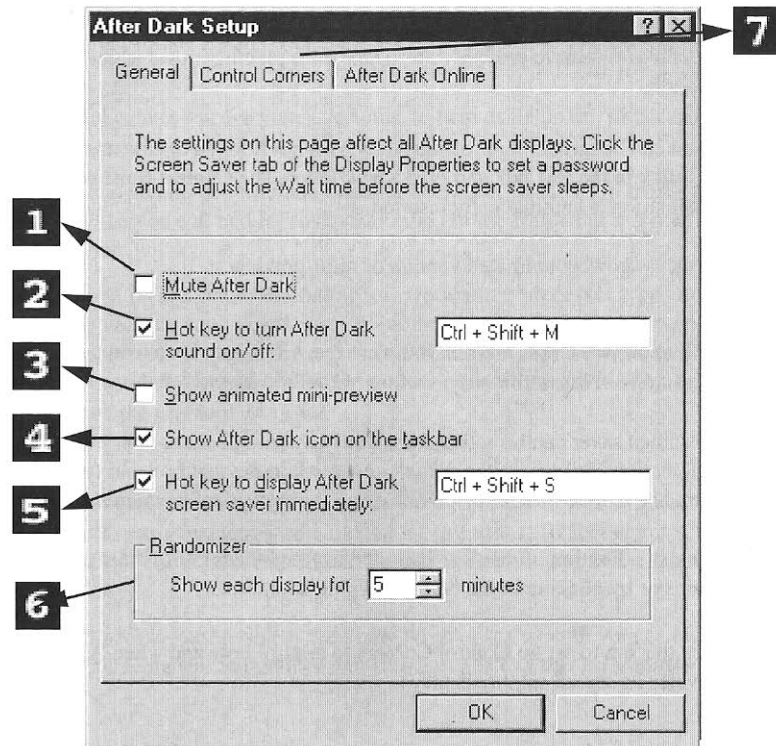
After Dark Setup

?

7

General | Control Corners | After Dark Online

The settings on this page affect all After Dark displays. Click the Screen Saver tab of the Display Properties to set a password and to adjust the Wait time before the screen saver sleeps.

1

Mute After Dark

2

Hot key to turn After Dark sound on/off:

Ctrl + Shift + M

3

Show animated mini-preview

4

Show After Dark icon on the taskbar

5

Hot key to display After Dark screen saver immediately:

Ctrl + Shift + S

Randomizer

6

Show each display for 5 minutes

OK

Cancel